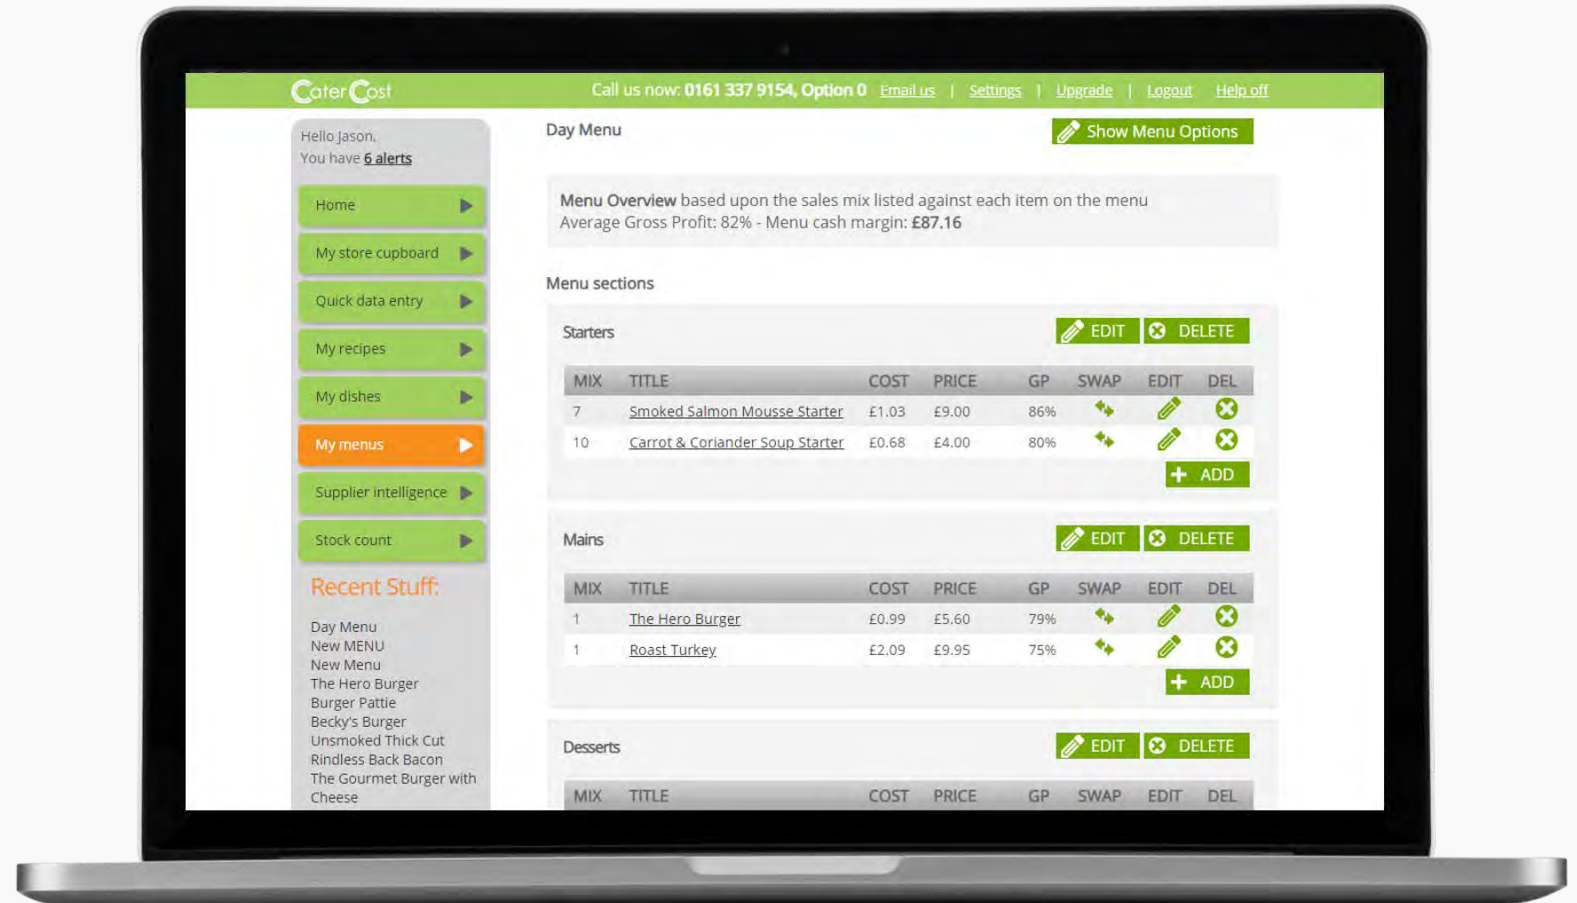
CaterCost

Call us now: 0161 337 9154, Option 0 Email us | Settings | Upgrade | Logout Help off

Hello Jason,
You have 6 alerts

Home
My store cupboard
Quick data entry
My recipes
My dishes
My menus
Supplier intelligence
Stock count

Recent Stuff:

Day Menu
New MENU
New Menu
The Hero Burger
Burger Pattie
Becky's Burger
Unsmoked Thick Cut
Rindless Back Bacon
The Gourmet Burger with Cheese

Day Menu

Show Menu Options

Menu Overview based upon the sales mix listed against each item on the menu
Average Gross Profit: 82% - Menu cash margin: £87.16

Menu sections

Starters

EDIT DELETE

| MIX | TITLE | COST | PRICE | GP | SWAP | EDIT | DEL |
|---|---|---|---|---|---|---|---|
| 7 | Smoked Salmon Mousse Starter | £1.03 | £9.00 | 86% | | | |
| 10 | Carrot & Coriander Soup Starter | £0.68 | £4.00 | 80% | | | |

ADD

Mains

EDIT DELETE

| MIX | TITLE | COST | PRICE | GP | SWAP | EDIT | DEL |
|---|---|---|---|---|---|---|---|
| 1 | The Hero Burger | £0.99 | £5.60 | 79% | | | |
| 1 | Roast Turkey | £2.09 | £9.95 | 75% | | | |

ADD

Desserts

EDIT DELETE

| MIX | TITLE | COST | PRICE | GP | SWAP | EDIT | DEL |
|---|---|---|---|---|---|---|---|